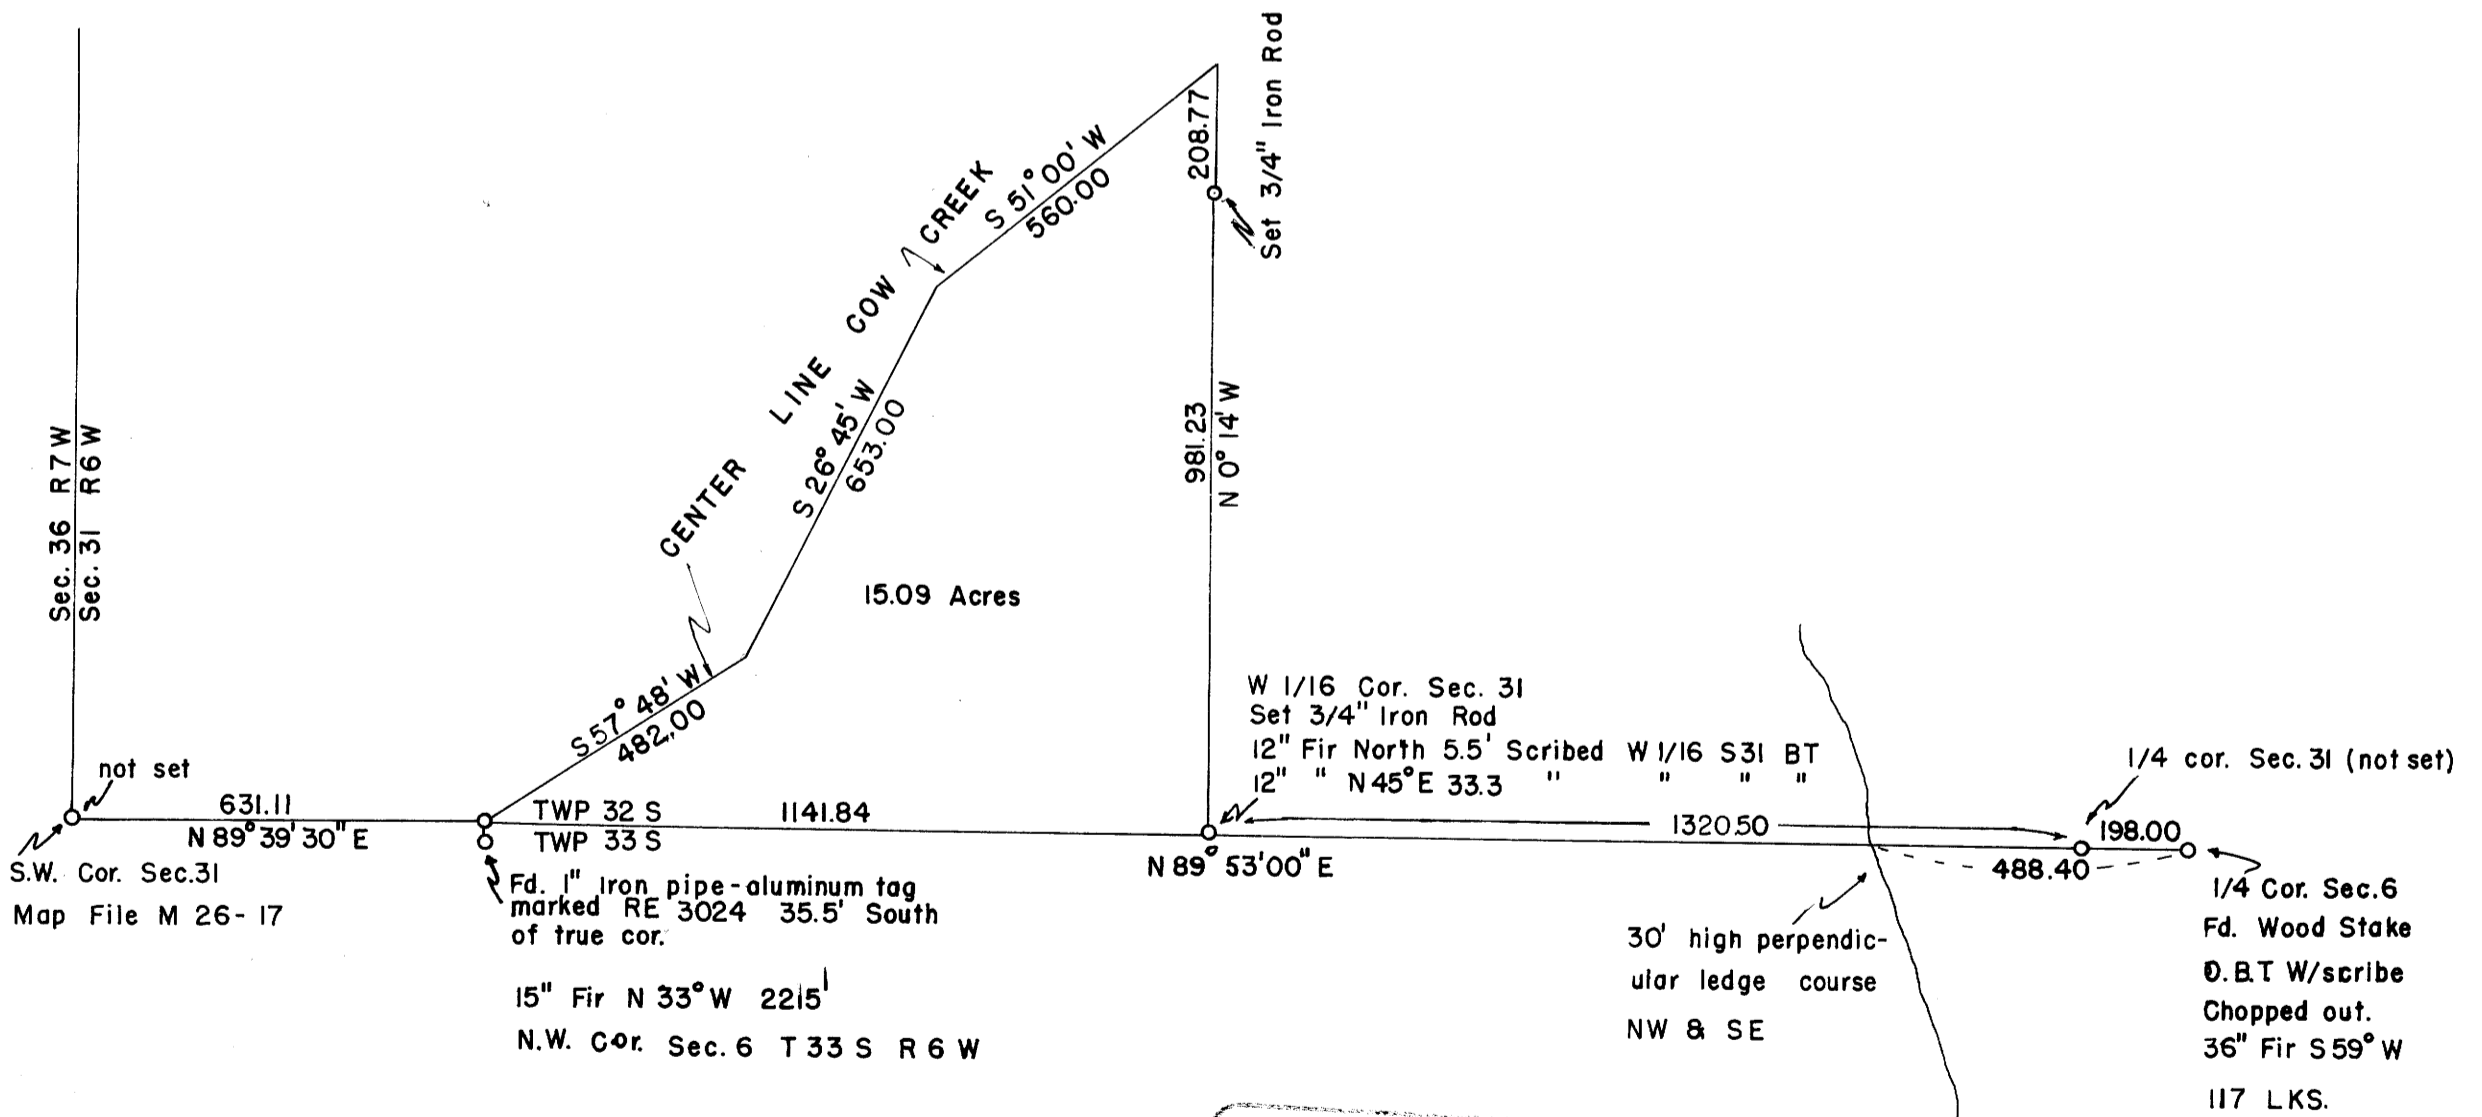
Sec. 36 R 7 W
Sec. 31 R 6 W

CENTER LINE COW CREEK

S 51° 00' W
560.00

208.77
Set 3/4" Iron Rod

S 26° 45' W
653.00

981.23
N 0° 14' W

15.09 Acres

S 57° 48' W
482.00

W 1/16 Cor. Sec. 31
Set 3/4" Iron Rod
12" Fir North 5.5' Scribed W 1/16 S31 BT
12" " N 45° E 33.3 " " " "

not set

631.11
N 89° 39' 30" E

TWP 32 S
TWP 33 S

1141.84

1320.50

1/4 cor. Sec. 31 (not set)

198.00

488.40

N 89° 53' 00" E

S.W. Cor. Sec. 31
Map File M 26-17

Fd. 1" Iron pipe-aluminum tag marked RE 3024 35.5' South of true cor.

15" Fir N 33° W 22.5'

N.W. Cor. Sec. 6 T 33 S R 6 W

30' high perpendicular ledge course NW & SE

1/4 Cor. Sec. 6
Fd. Wood Stake
D.B.T W/scribe
Chopped out.
36" Fir S 59° W
117 LKS.